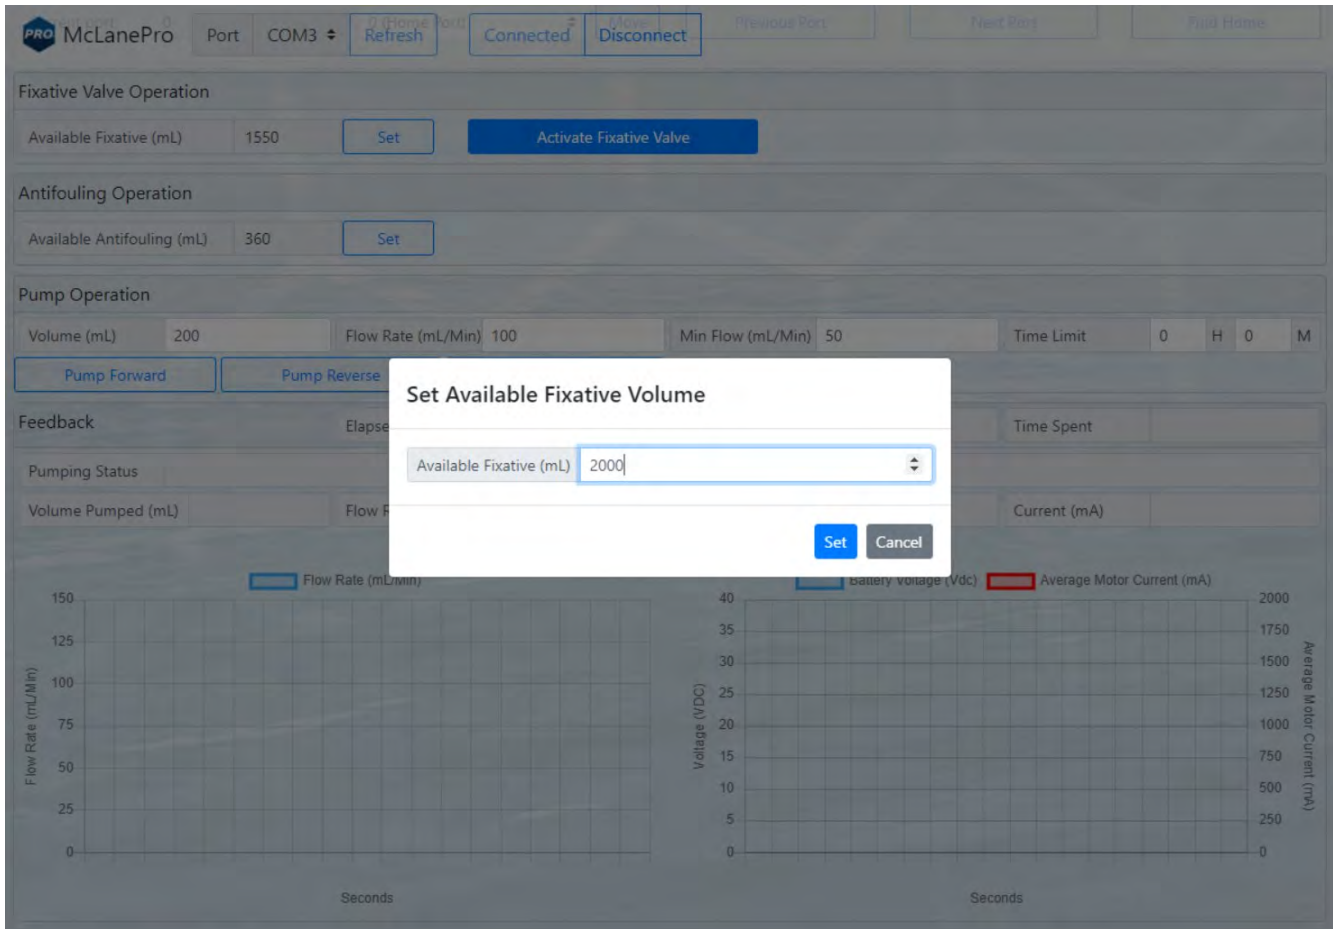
PRO McLanePro Port COM3 Refresh Connected Disconnect

Previous Port Next Port Find Home

Fixative Valve Operation

Available Fixative (mL) 1550 Set Activate Fixative Valve

Antifouling Operation

Available Antifouling (mL) 360 Set

Pump Operation

Volume (mL) 200 Flow Rate (mL/Min) 100 Min Flow (mL/Min) 50 Time Limit 0 H 0 M

Pump Forward Pump Reverse

Feedback Elapse Time Spent

Pumping Status

Volume Pumped (mL) Flow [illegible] Current (mA)

Set Available Fixative Volume

Available Fixative (mL) 2000

Set Cancel

Flow Rate (mL/Min)

150 125 100 75 50 25 0

Flow Rate (mL/Min)

Seconds

Battery Voltage (Vdc) Average Motor Current (mA)

40 35 30 25 20 15 10 5 0

Voltage (VDC)

2000 1750 1500 1250 1000 750 500 250 0

Average Motor Current (mA)

Seconds